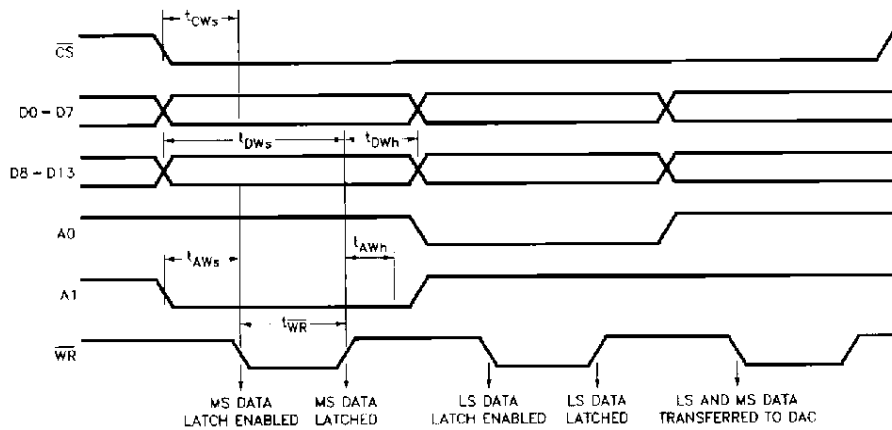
$t_{CWs}$

$\overline{CS}$

D0 – D7

$t_{DWs}$

$t_{DWh}$

D8 – D13

A0

$t_{AWs}$

$t_{AWh}$

A1

$t_{\overline{WR}}$

$\overline{WR}$

MS DATA LATCH ENABLED

MS DATA LATCHED

LS DATA LATCH ENABLED

LS DATA LATCHED

LS AND MS DATA TRANSFERRED TO DAC